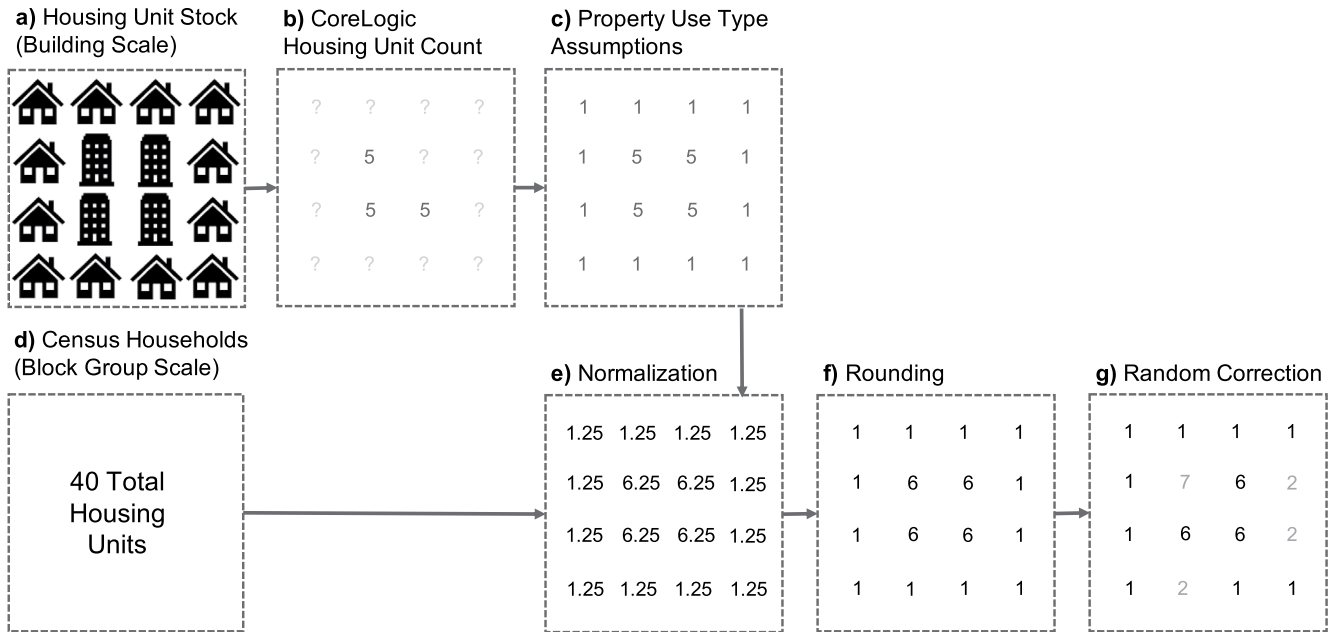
**a)** Housing Unit Stock (Building Scale)

**b)** CoreLogic Housing Unit Count

| | | | |
|---|---|---|---|
| ? | ? | ? | ? |
| ? | 5 | ? | ? |
| ? | 5 | 5 | ? |
| ? | ? | ? | ? |

**c)** Property Use Type Assumptions

| | | | |
|---|---|---|---|
| 1 | 1 | 1 | 1 |
| 1 | 5 | 5 | 1 |
| 1 | 5 | 5 | 1 |
| 1 | 1 | 1 | 1 |

**d)** Census Households (Block Group Scale)

40 Total Housing Units

**e)** Normalization

| | | | |
|---|---|---|---|
| 1.25 | 1.25 | 1.25 | 1.25 |
| 1.25 | 6.25 | 6.25 | 1.25 |
| 1.25 | 6.25 | 6.25 | 1.25 |
| 1.25 | 1.25 | 1.25 | 1.25 |

**f)** Rounding

| | | | |
|---|---|---|---|
| 1 | 1 | 1 | 1 |
| 1 | 6 | 6 | 1 |
| 1 | 6 | 6 | 1 |
| 1 | 1 | 1 | 1 |

**g)** Random Correction

| | | | |
|---|---|---|---|
| 1 | 1 | 1 | 1 |
| 1 | 7 | 6 | 2 |
| 1 | 6 | 6 | 2 |
| 1 | 2 | 1 | 1 |